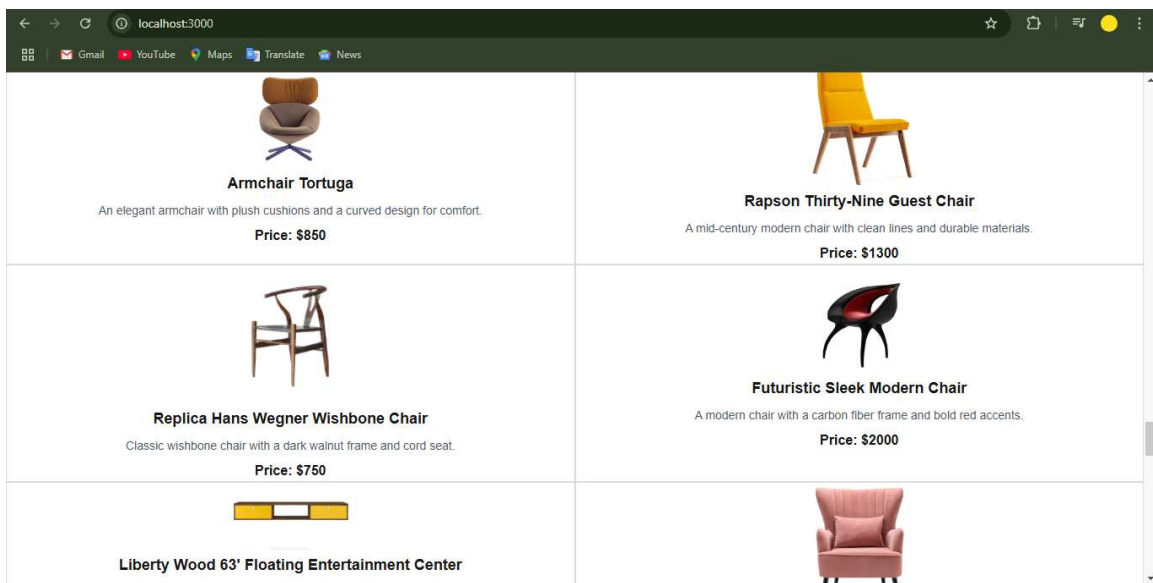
localhost:3000

Gmail YouTube Maps Translate News

Armchair Tortuga

An elegant armchair with plush cushions and a curved design for comfort.

Price: $850

Rapson Thirty-Nine Guest Chair

A mid-century modern chair with clean lines and durable materials.

Price: $1300

Replica Hans Wegner Wishbone Chair

Classic wishbone chair with a dark walnut frame and cord seat.

Price: $750

Futuristic Sleek Modern Chair

A modern chair with a carbon fiber frame and bold red accents.

Price: $2000

Liberty Wood 63' Floating Entertainment Center